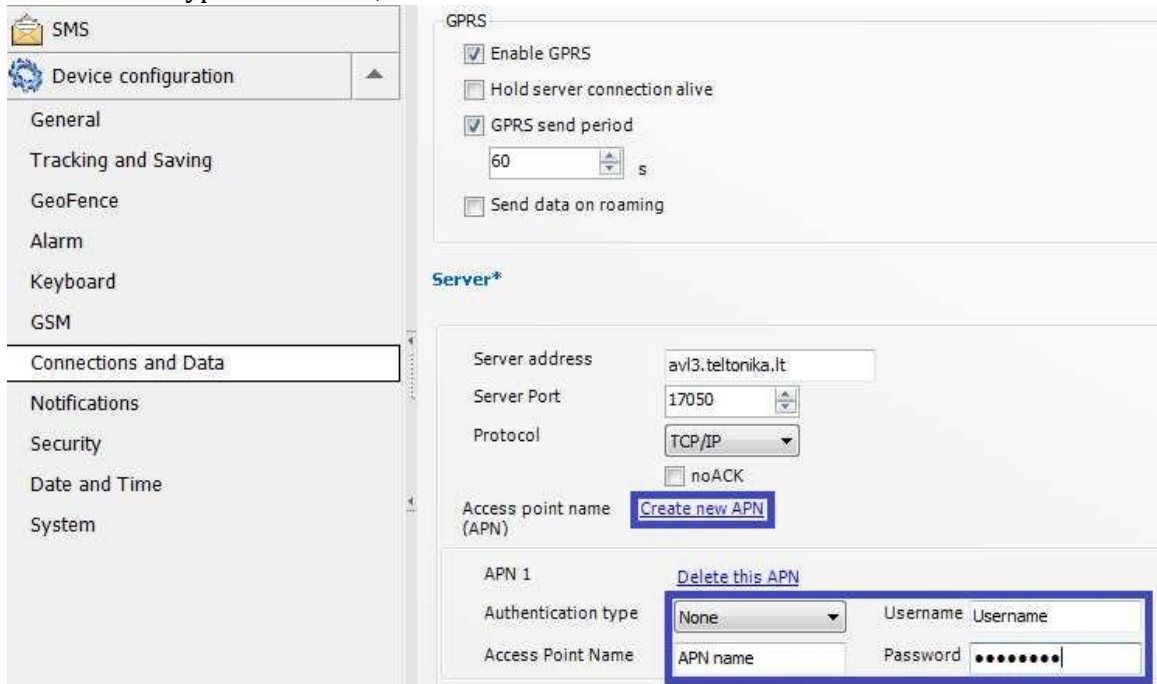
SMS
Device configuration
General
Tracking and Saving
GeoFence
Alarm
Keyboard
GSM
Connections and Data
Notifications
Security
Date and Time
System

GPRS
Enable GPRS
Hold server connection alive
GPRS send period
60 s
Send data on roaming

Server*

Server address avl3.teltonika.lt
Server Port 17050
Protocol TCP/IP
noACK
Access point name (APN) Create new APN

APN 1 Delete this APN
Authentication type None
Username Username
Access Point Name APN name
Password ••••••••